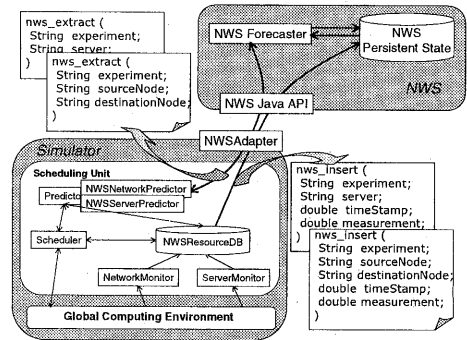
nws_extract (
String experiment;
String server;
)

nws_extract (
String experiment;
String sourceNode;
String destinationNode;
)

NWS Forecaster

NWS Persistent State

NWS

NWS Java API

NWSAdapter

Simulator

Scheduling Unit

Predictor

NWSNetworkPredictor

NWSServerPredictor

Scheduler

NWSResourceDB

NetworkMonitor

ServerMonitor

Global Computing Environment

nws_insert (
String experiment;
String server;
double timeStamp;
double measurement;
)

nws_insert (
String experiment;
String sourceNode;
String destinationNode;
double timeStamp;
double measurement;
)